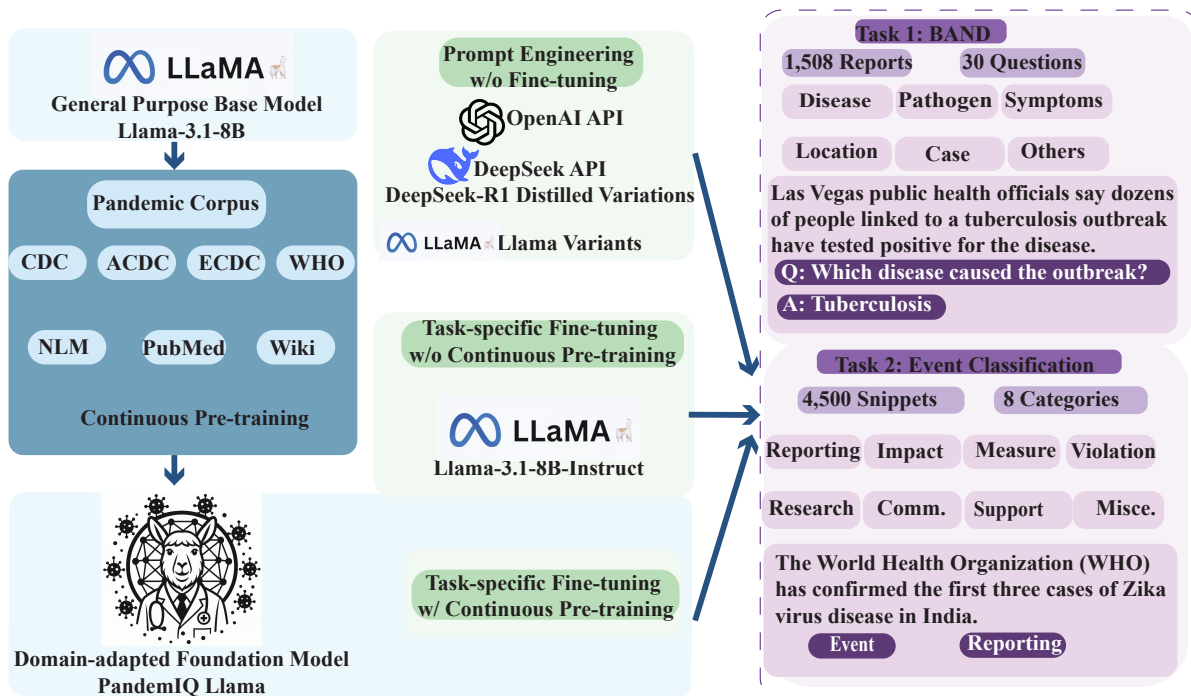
LLaMA
General Purpose Base Model
Llama-3.1-8B

Pandemic Corpus

CDC ACDC ECDC WHO

NLM PubMed Wiki

Continuous Pre-training

Domain-adapted Foundation Model
PandemIQ Llama

Prompt Engineering
w/o Fine-tuning

OpenAI API

DeepSeek API
DeepSeek-R1 Distilled Variations

LLaMA Llama Variants

Task-specific Fine-tuning
w/o Continuous Pre-training

LLaMA
Llama-3.1-8B-Instruct

Task-specific Fine-tuning
w/ Continuous Pre-training

Task 1: BAND

1,508 Reports 30 Questions

Disease Pathogen Symptoms

Location Case Others

Las Vegas public health officials say dozens of people linked to a tuberculosis outbreak have tested positive for the disease.

Q: Which disease caused the outbreak?

A: Tuberculosis

Task 2: Event Classification

4,500 Snippets 8 Categories

Reporting Impact Measure Violation

Research Comm. Support Misce.

The World Health Organization (WHO) has confirmed the first three cases of Zika virus disease in India.

Event Reporting